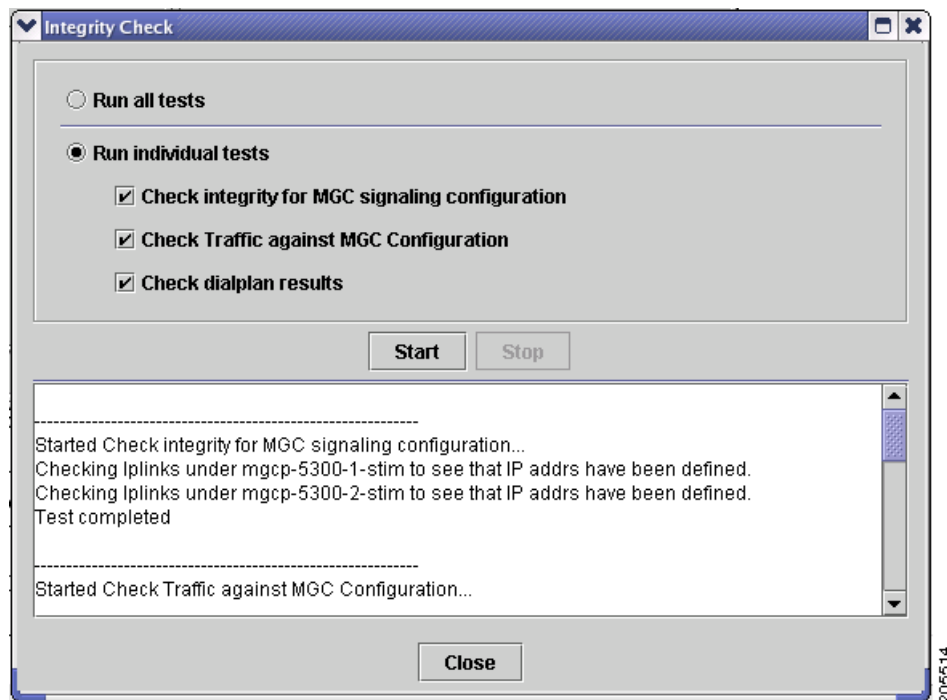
Integrity Check

Run all tests

Run individual tests

Check integrity for MGC signaling configuration

Check Traffic against MGC Configuration

Check dialplan results

Start
Stop

----------------------------------------------------------------
Started Check integrity for MGC signaling configuration...
Checking Iplinks under mgcp-5300-1-stim to see that IP addrs have been defined.
Checking Iplinks under mgcp-5300-2-stim to see that IP addrs have been defined.
Test completed

----------------------------------------------------------------
Started Check Traffic against MGC Configuration...

Close

105514